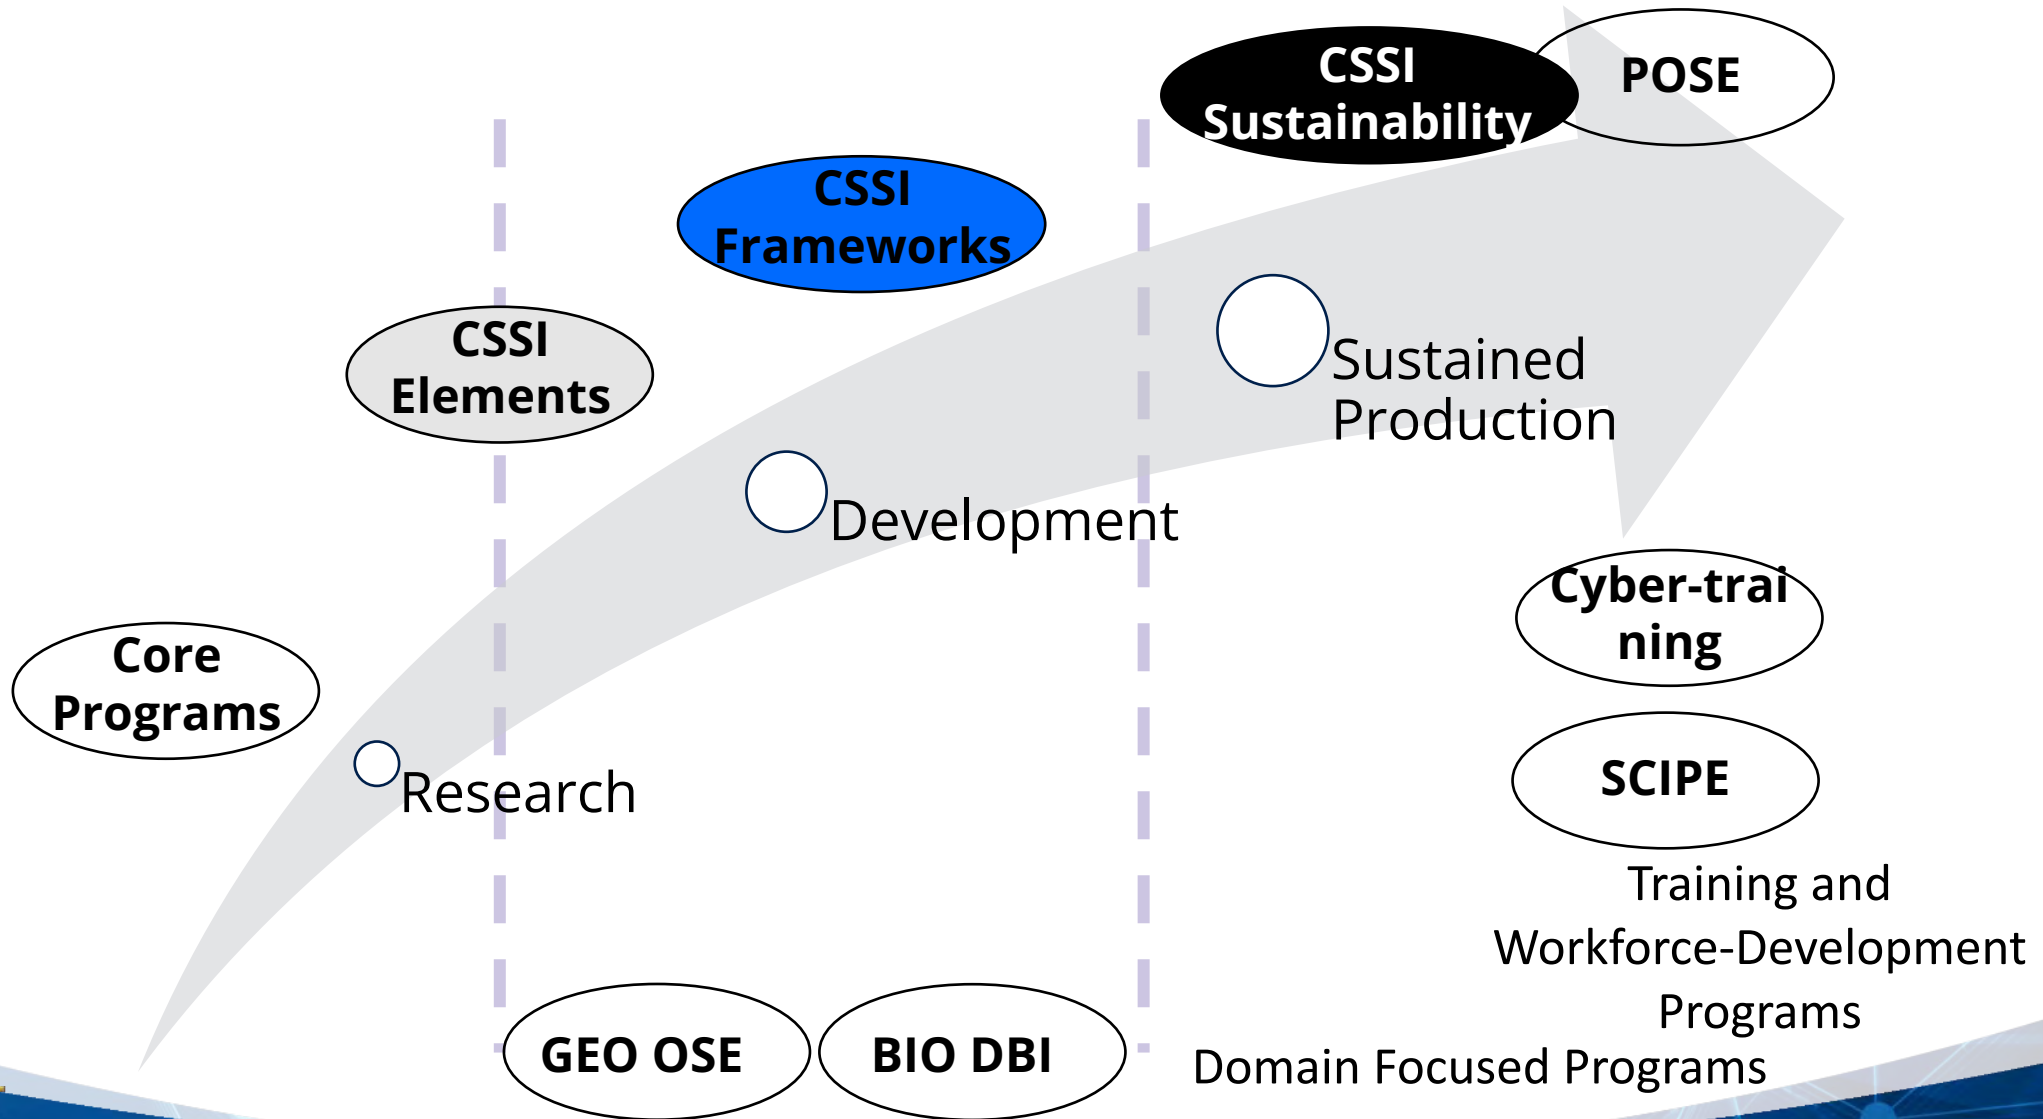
CSSI Sustainability

POSE

CSSI Frameworks

CSSI Elements

Sustained Production

Development

Cyber-training

Core Programs

SCIPE

Research

Training and Workforce-Development Programs

GEO OSE

BIO DBI

Domain Focused Programs